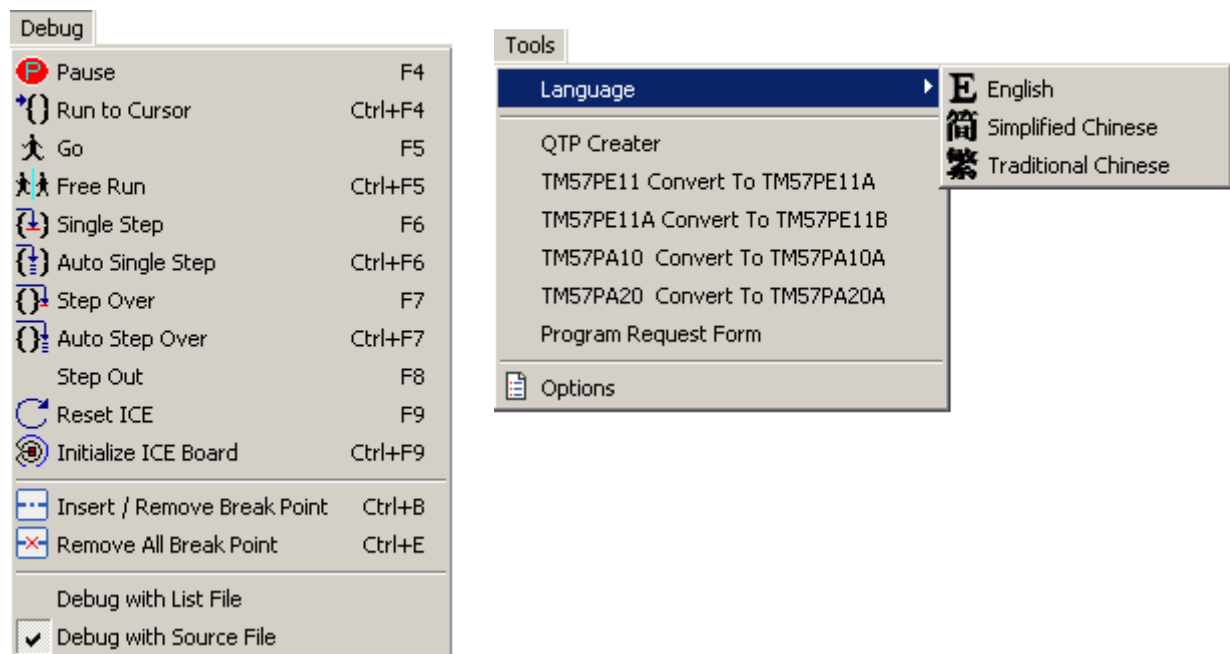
Debug

P Pause F4
Run to Cursor Ctrl+F4
Go F5
Free Run Ctrl+F5
Single Step F6
Auto Single Step Ctrl+F6
Step Over F7
Auto Step Over Ctrl+F7
Step Out F8
Reset ICE F9
Initialize ICE Board Ctrl+F9
Insert / Remove Break Point Ctrl+B
Remove All Break Point Ctrl+E
Debug with List File
✔ Debug with Source File

Tools

Language
QTP Creater
TM57PE11 Convert To TM57PE11A
TM57PE11A Convert To TM57PE11B
TM57PA10 Convert To TM57PA10A
TM57PA20 Convert To TM57PA20A
Program Request Form
Options

E English
簡 Simplified Chinese
繁 Traditional Chinese